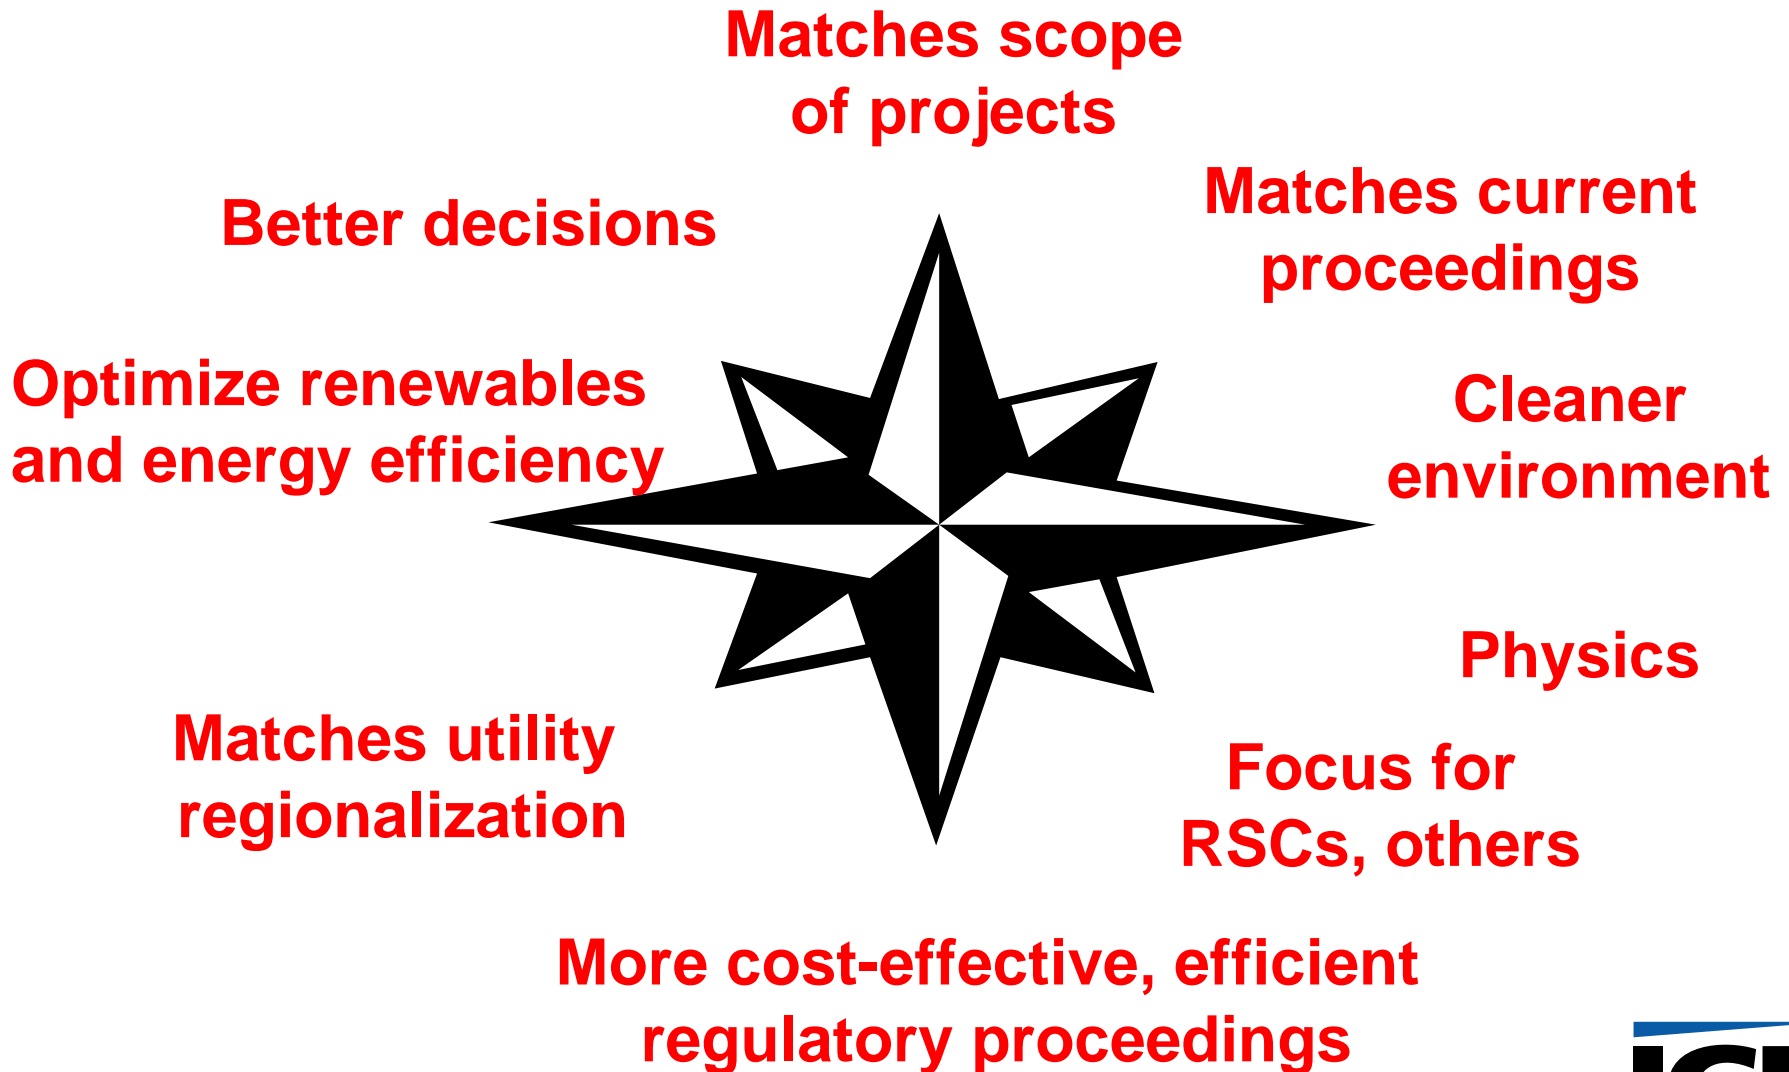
Matches scope of projects

Matches current proceedings

Better decisions

Optimize renewables and energy efficiency

Cleaner environment

Physics

Matches utility regionalization

Focus for RSCs, others

More cost-effective, efficient regulatory proceedings

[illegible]